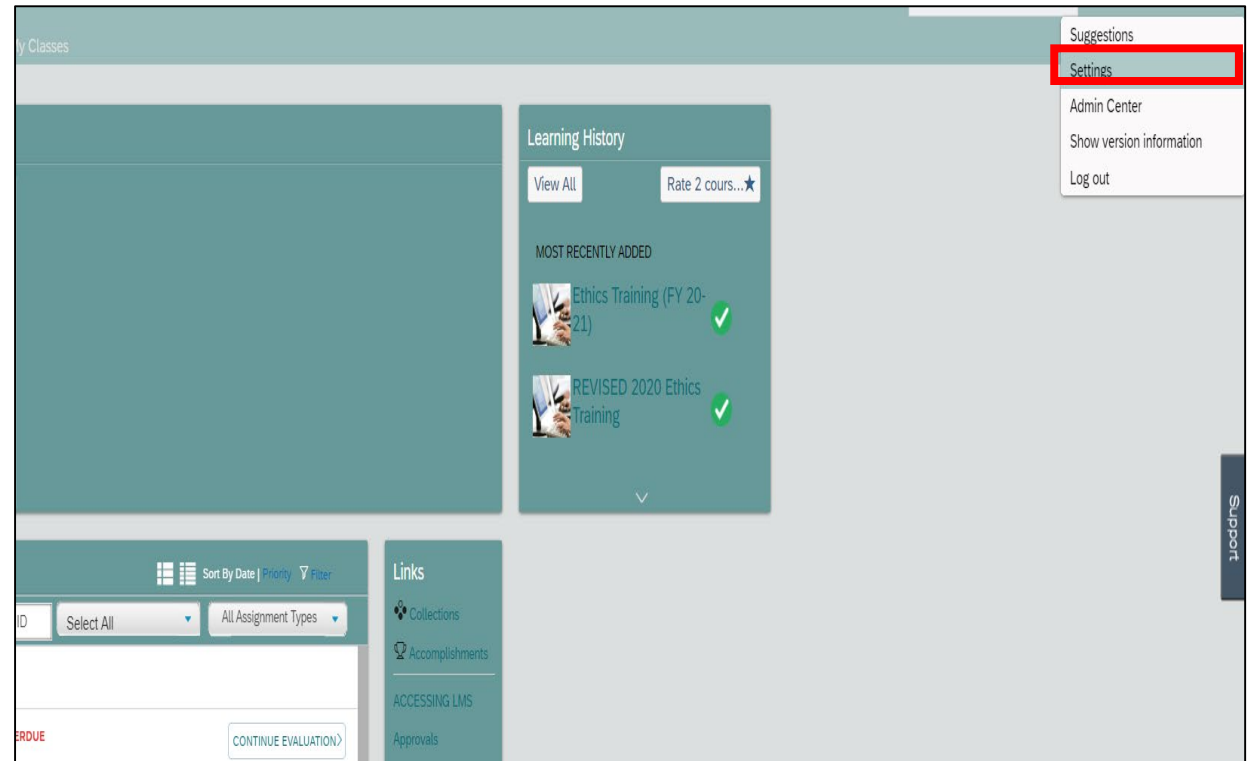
ly Classes

Suggestions
Settings
Admin Center
Show version information
Log out

Learning History
View All
Rate 2 cours...★
MOST RECENTLY ADDED
Ethics Training (FY 20-21)
REVISED 2020 Ethics Training

Support

Sort By Date | Priority Filter
ID
Select All
All Assignment Types
ERDUE
CONTINUE EVALUATION

Links
Collections
Accomplishments
ACCESSING LMS
Approvals